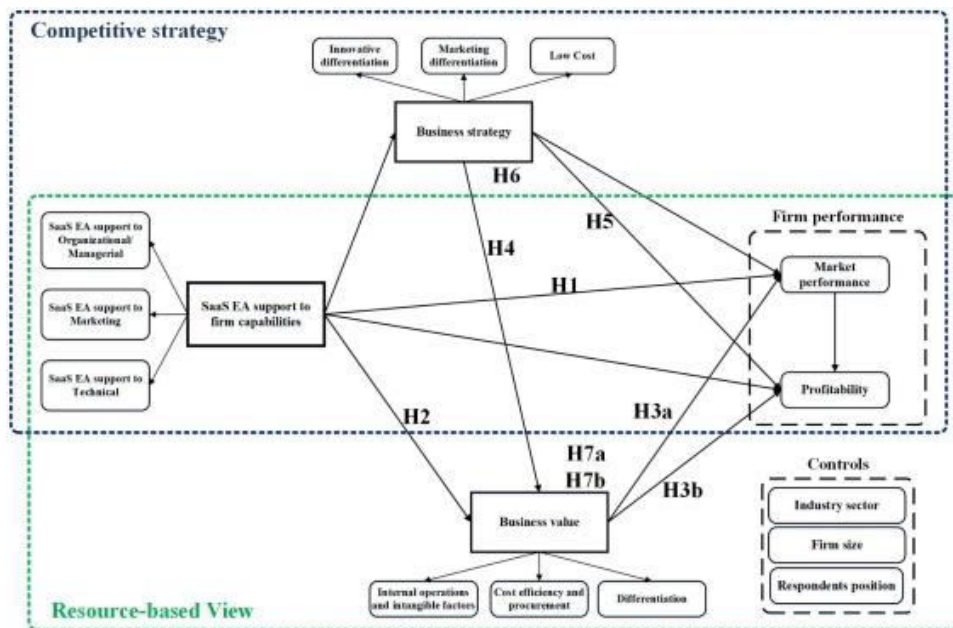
Competitive strategy

Innovative differentiation

Marketing differentiation

Low Cost

Business strategy

H6

H5

H4

Firm performance

SaaS EA support to Organizational/ Managerial

SaaS EA support to Marketing

SaaS EA support to Technical

SaaS EA support to firm capabilities

H1

Market performance

Profitability

H2

H3a

H7a

H7b

H3b

Controls

Industry sector

Firm size

Respondents position

Business value

Internal operations and intangible factors

Cost efficiency and procurement

Differentiation

Resource-based View